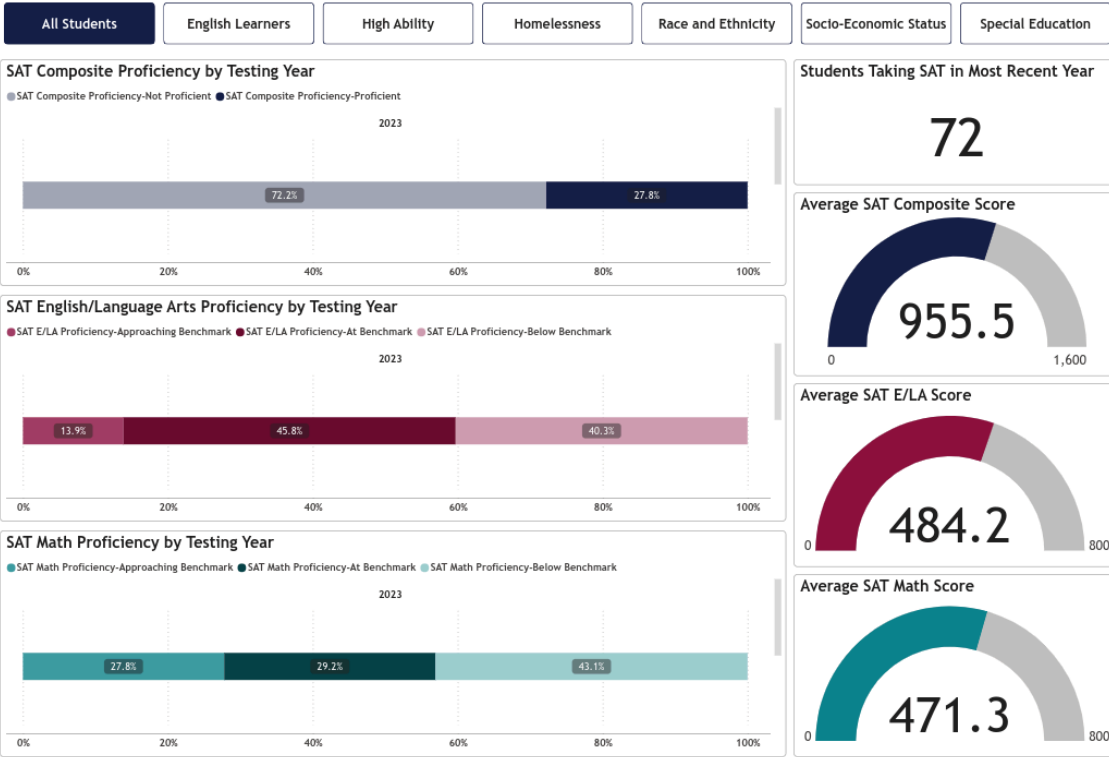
All Students | English Learners | High Ability | Homelessness | Race and Ethnicity | Socio-Economic Status | Special Education

SAT Composite Proficiency by Testing Year
SAT Composite Proficiency-Not Proficient  SAT Composite Proficiency-Proficient
2023
72.2%
27.8%
0% 20% 40% 60% 80% 100%

SAT English/Language Arts Proficiency by Testing Year
SAT E/LA Proficiency-Approaching Benchmark  SAT E/LA Proficiency-At Benchmark  SAT E/LA Proficiency-Below Benchmark
2023
13.9%
45.8%
40.3%
0% 20% 40% 60% 80% 100%

SAT Math Proficiency by Testing Year
SAT Math Proficiency-Approaching Benchmark  SAT Math Proficiency-At Benchmark  SAT Math Proficiency-Below Benchmark
2023
27.8%
29.2%
43.1%
0% 20% 40% 60% 80% 100%

Students Taking SAT in Most Recent Year
72

Average SAT Composite Score
955.5
0 1,600

Average SAT E/LA Score
484.2
0 800

Average SAT Math Score
471.3
0 800